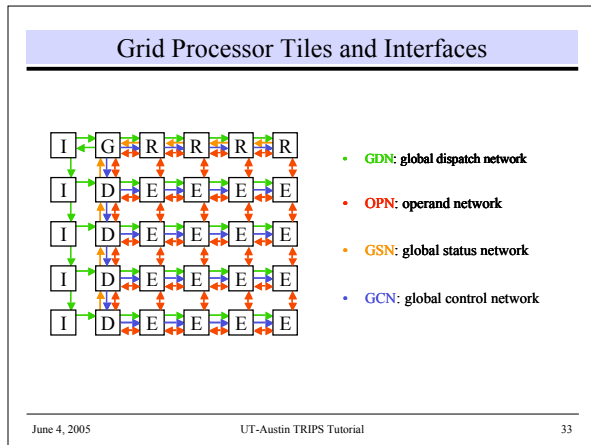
Grid Processor Tiles and Interfaces

| I | G | R | R | R | R |
|---|---|---|---|---|---|
| I | D | E | E | E | E |
| I | D | E | E | E | E |
| I | D | E | E | E | E |
| I | D | E | E | E | E |

- GDN: global dispatch network
- OPN: operand network
- GSN: global status network
- GCN: global control network

June 4, 2005

UT-Austin TRIPS Tutorial

33